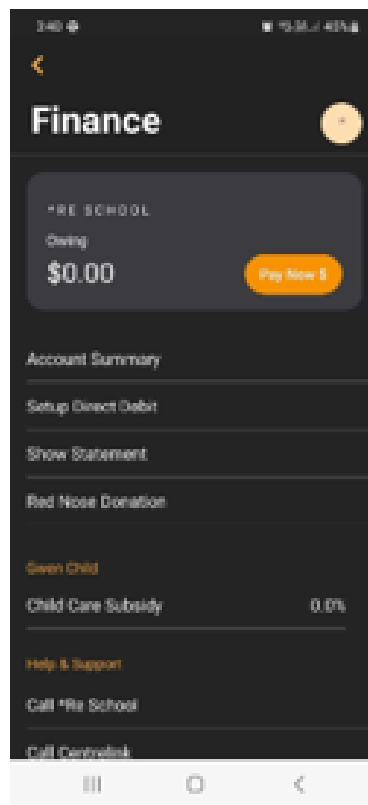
3:40

Finance

*RE SCHOOL

Owing

$0.00

Pay Now $

Account Summary

Setup Direct Debit

Show Statement

Red Nose Donation

Given Child

Child Care Subsidy

0.0%

Help & Support

Call *Re School

Call Centrelink